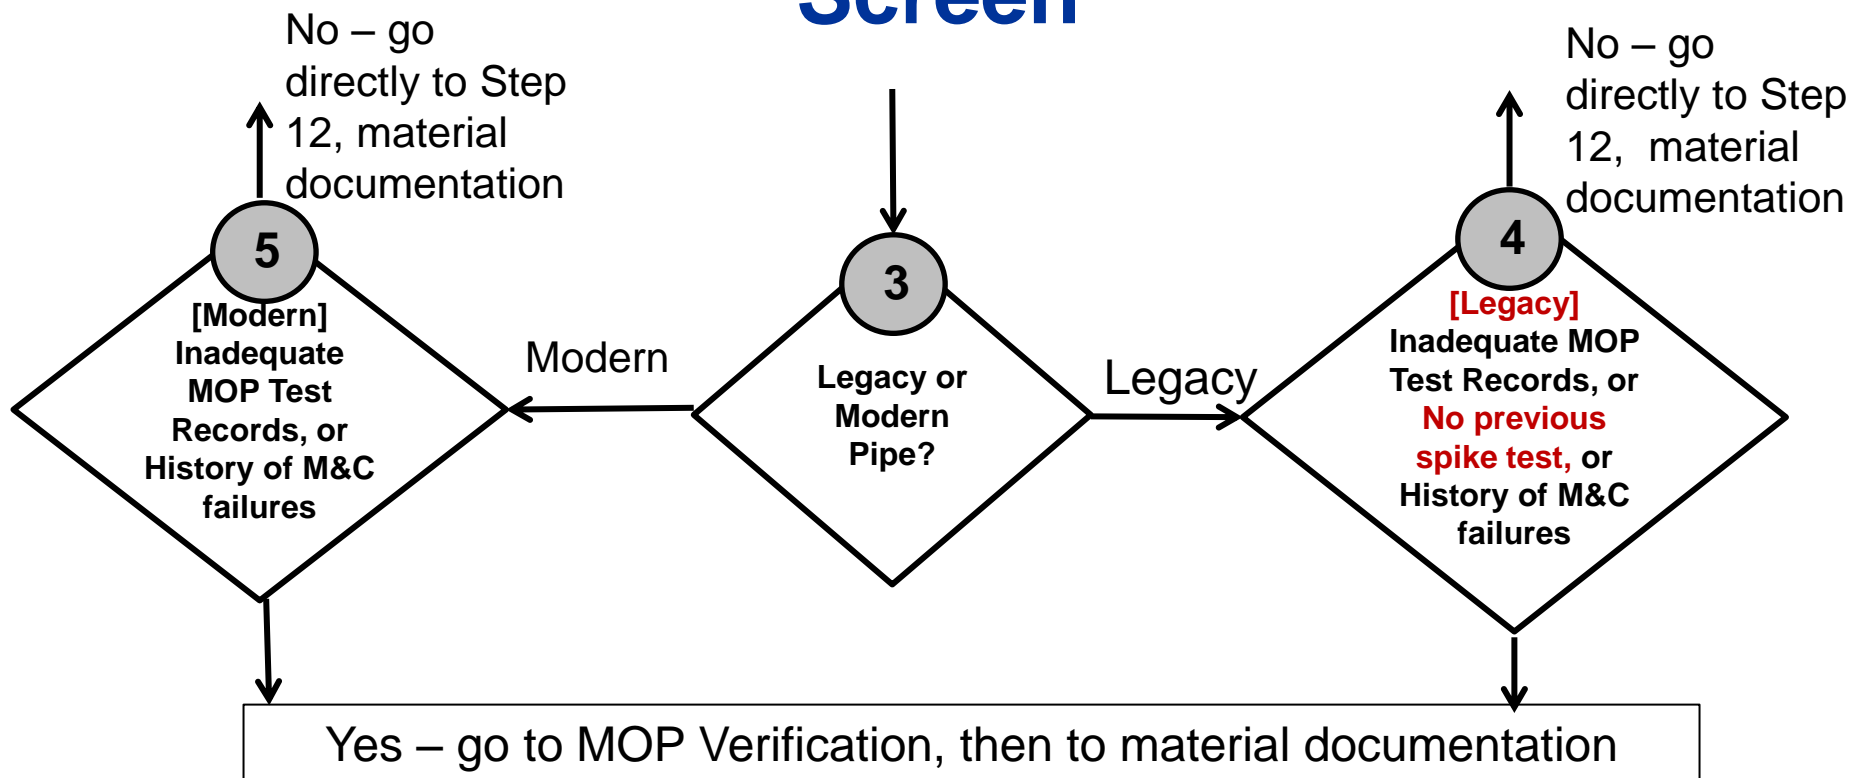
Screen

No – go directly to Step 12, material documentation

5

[Modern] Inadequate MOP Test Records, or History of M&C failures

Modern

3

Legacy or Modern Pipe?

Legacy

No – go directly to Step 12, material documentation

4

[Legacy] Inadequate MOP Test Records, or No previous spike test, or History of M&C failures

Yes – go to MOP Verification, then to material documentation